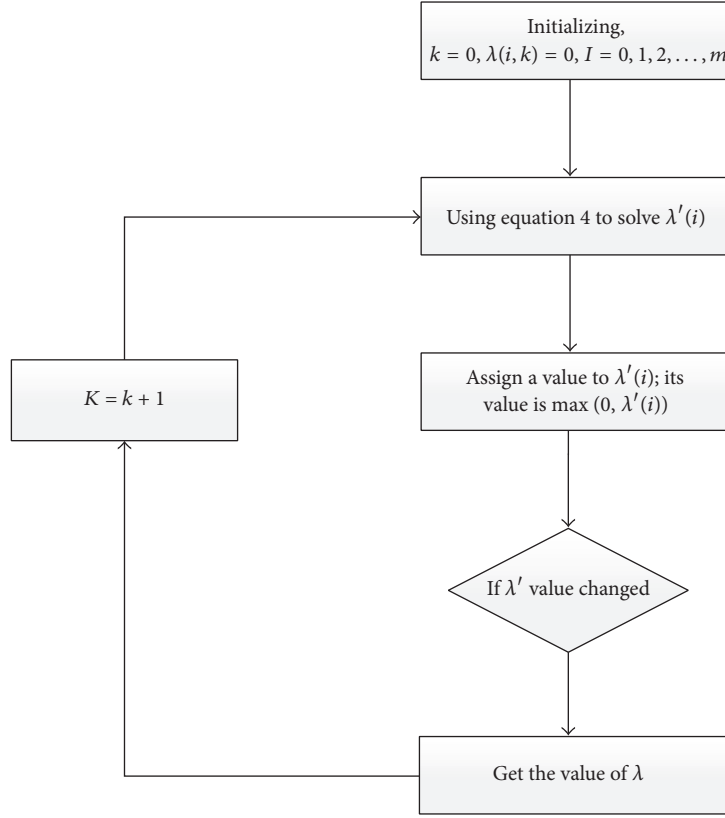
Initializing, $k = 0, \lambda(i,k) = 0, I = 0, 1, 2, \ldots, m$

Using equation 4 to solve $\lambda'(i)$

Assign a value to $\lambda'(i)$; its value is max $(0, \lambda'(i))$

If $\lambda'$ value changed

Get the value of $\lambda$

$K = k + 1$